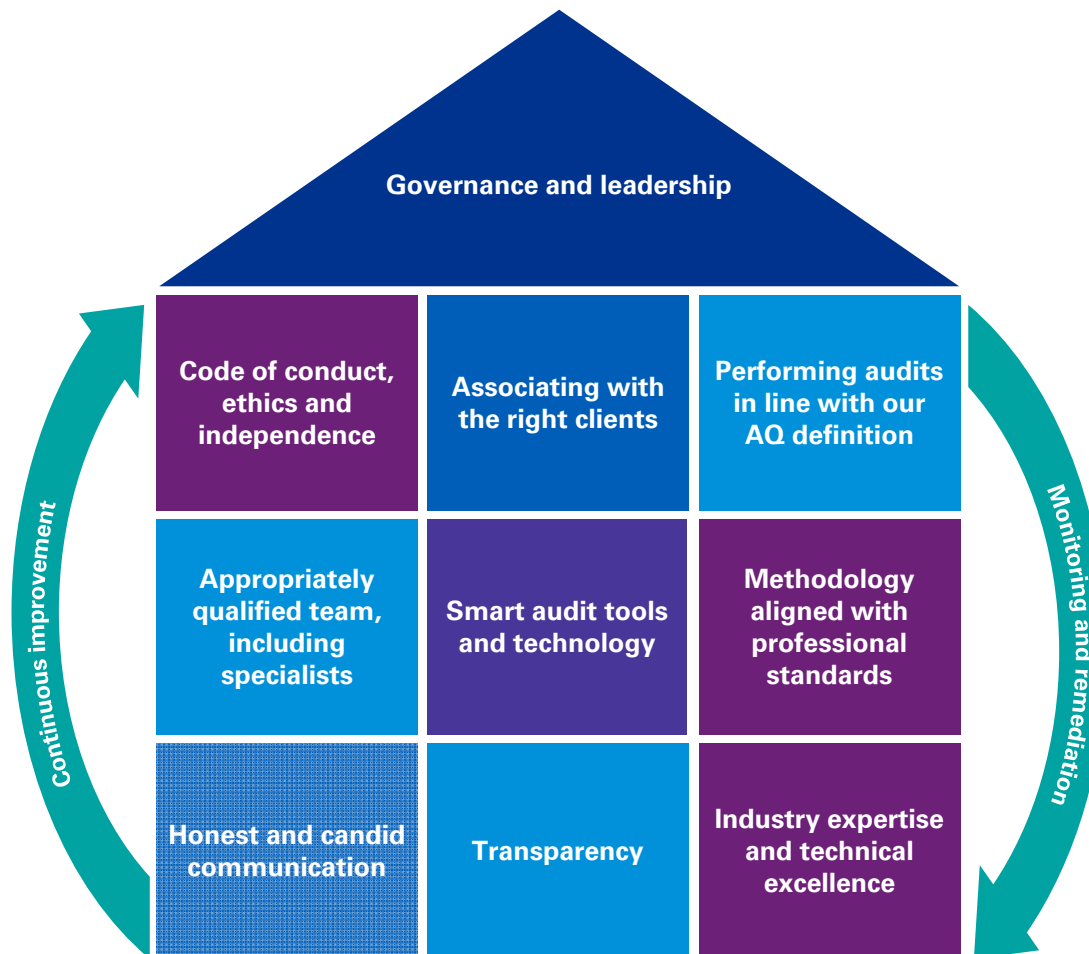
Governance and leadership

Continuous improvement

Monitoring and remediation

Code of conduct, ethics and independence

Associating with the right clients

Performing audits in line with our AQ definition

Appropriately qualified team, including specialists

Smart audit tools and technology

Methodology aligned with professional standards

Honest and candid communication

Transparency

Industry expertise and technical excellence